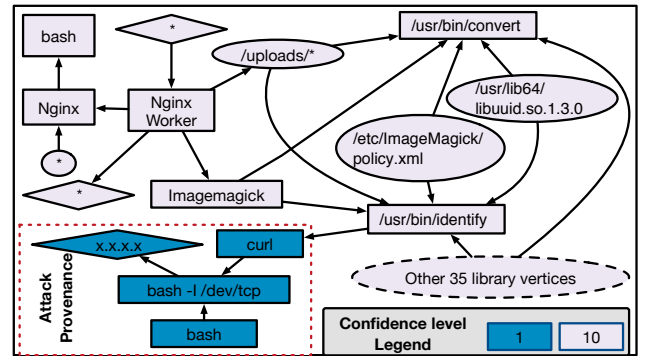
bash

*

/usr/bin/convert

/uploads/*

Nginx

Nginx Worker

/usr/lib64/ libuuid.so.1.3.0

*

/etc/ImageMagick/ policy.xml

*

Imagemagick

/usr/bin/identify

x.x.x.x

curl

Attack Provenance

bash -I /dev/tcp

Other 35 library vertices

bash

Confidence level Legend

1

10